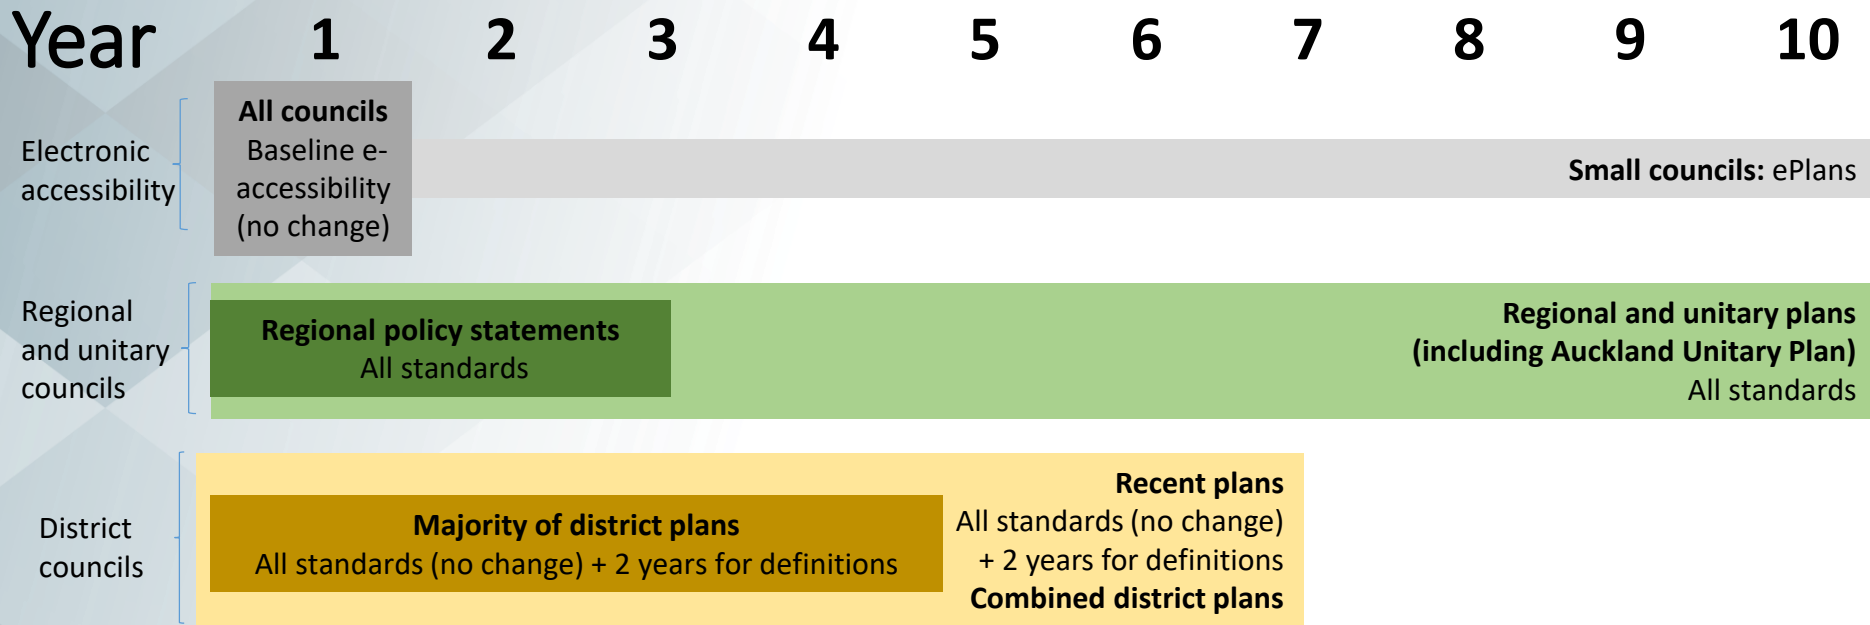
Year 1 2 3 4 5 6 7 8 9 10

Electronic accessibility

All councils
Baseline e-accessibility (no change)

Small councils: ePlans

Regional and unitary councils

Regional policy statements
All standards

Regional and unitary plans (including Auckland Unitary Plan)
All standards

District councils

Majority of district plans
All standards (no change) + 2 years for definitions

Recent plans
All standards (no change) + 2 years for definitions
Combined district plans